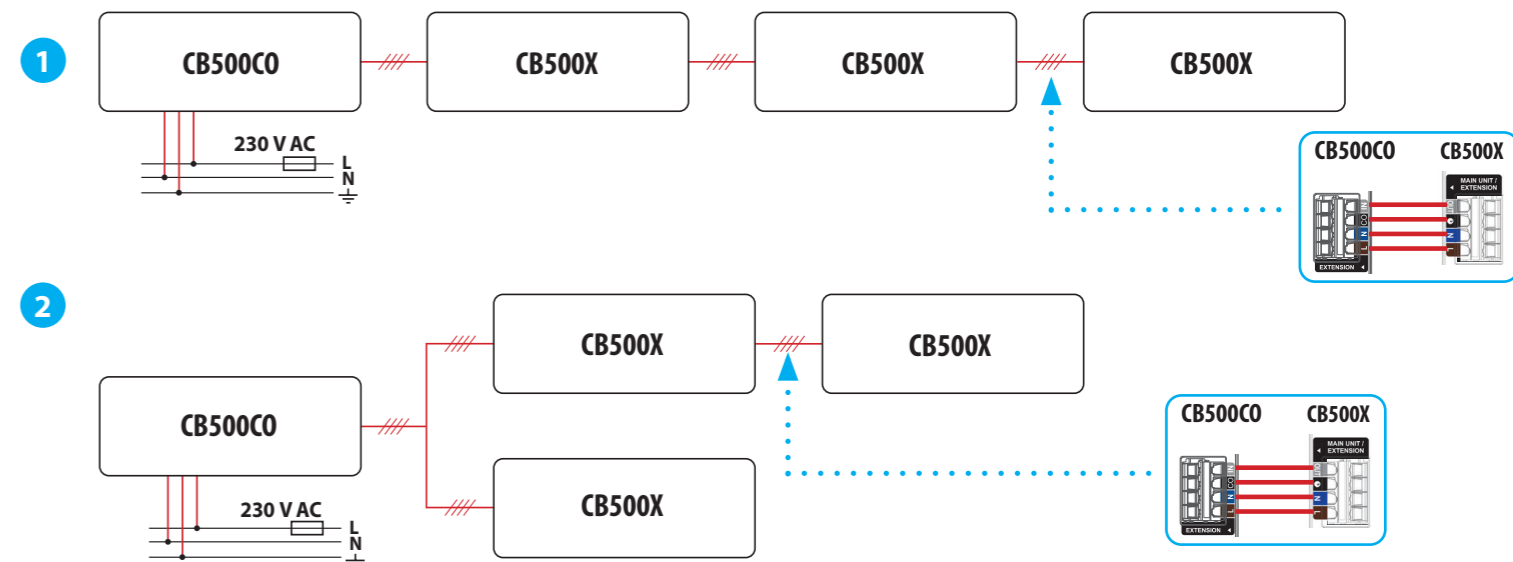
1

CB500CO

CB500X

CB500X

CB500X

230 V AC

L

N

CB500CO

CB500X

MAIN UNIT / EXTENSION

CO IN

N

L

EXTENSION

2

CB500X

CB500X

CB500CO

CB500X

230 V AC

L

N

CB500CO

CB500X

MAIN UNIT / EXTENSION

CO IN

N

L

EXTENSION